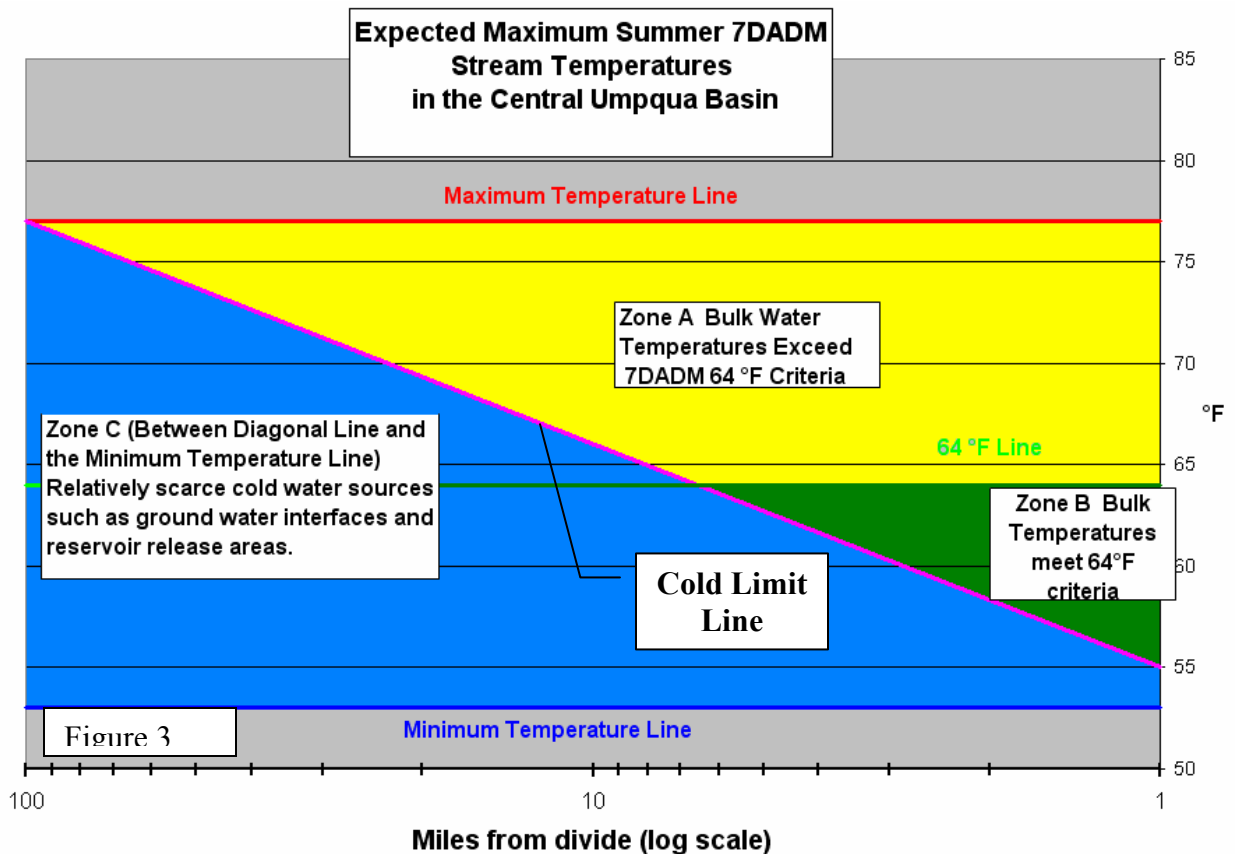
Expected Maximum Summer 7DADM Stream Temperatures in the Central Umpqua Basin

Maximum Temperature Line

Zone A Bulk Water Temperatures Exceed 7DADM 64 °F Criteria

Zone C (Between Diagonal Line and the Minimum Temperature Line) Relatively scarce cold water sources such as ground water interfaces and reservoir release areas.

64 °F Line

Zone B Bulk Temperatures meet 64°F criteria

Cold Limit Line

Figure 3

Minimum Temperature Line

85
80
75
70
65
60
55
50

°F

100
10
1

Miles from divide (log scale)